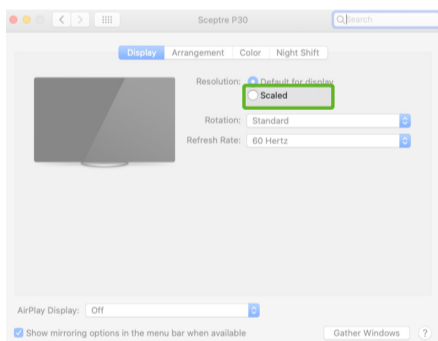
Sceptre P30

Search

Display Arrangement Color Night Shift

Resolution: Default for display

Scaled

Rotation: Standard

Refresh Rate: 60 Hertz

AirPlay Display: Off

Show mirroring options in the menu bar when available

Gather Windows

?